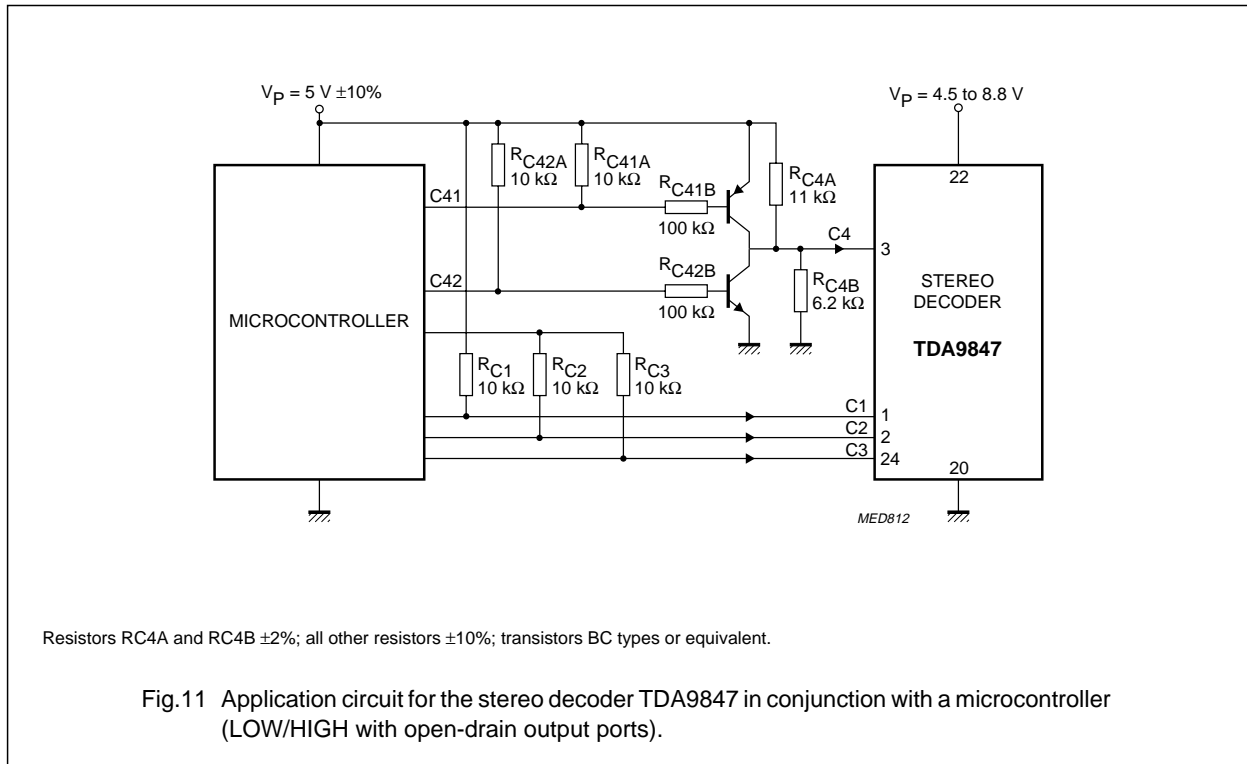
$V_P$ = 5 V ±10%

$V_P$ = 4.5 to 8.8 V

$R_{C42A}$
10 kΩ

$R_{C41A}$
10 kΩ

$R_{C41B}$
100 kΩ

$R_{C4A}$
11 kΩ

22

C41

C4

3

C42

$R_{C42B}$
100 kΩ

$R_{C4B}$
6.2 kΩ

STEREO
DECODER

MICROCONTROLLER

TDA9847

$R_{C1}$
10 kΩ

$R_{C2}$
10 kΩ

$R_{C3}$
10 kΩ

C1
1

C2
2

C3
24

20

MED812

Resistors RC4A and RC4B ±2%; all other resistors ±10%; transistors BC types or equivalent.

Fig.11 Application circuit for the stereo decoder TDA9847 in conjunction with a microcontroller (LOW/HIGH with open-drain output ports).